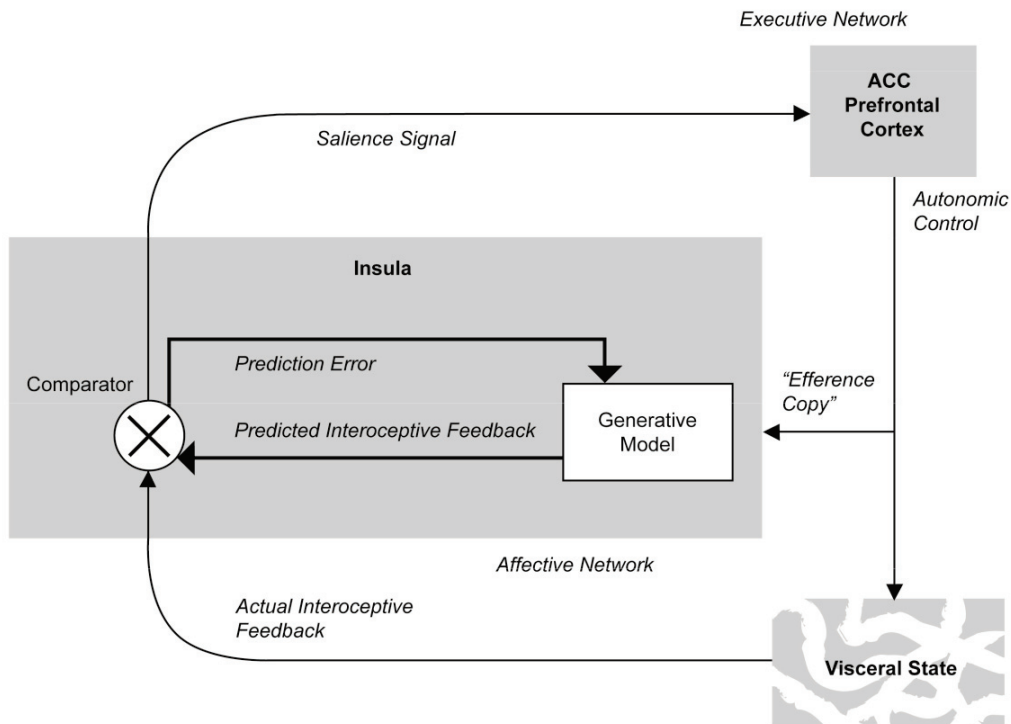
Executive Network

ACC Prefrontal Cortex

Salience Signal

Autonomic Control

Insula

Prediction Error

Comparator

"Efference Copy"

Predicted Interoceptive Feedback

Generative Model

Affective Network

Actual Interoceptive Feedback

Visceral State